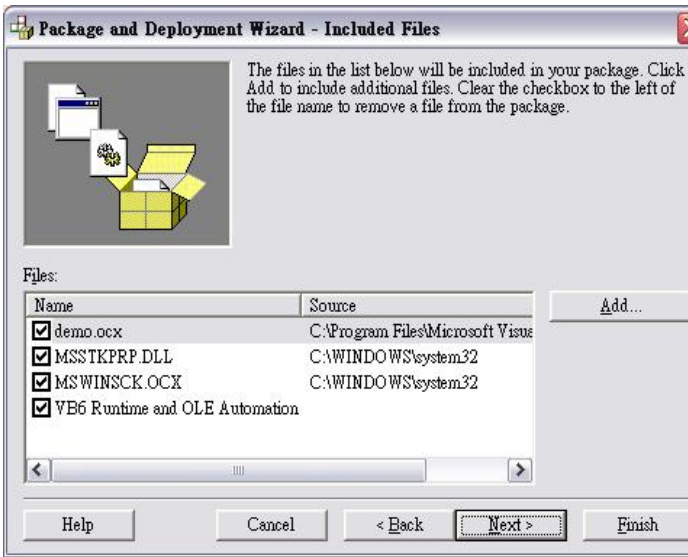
Package and Deployment Wizard - Included Files

The files in the list below will be included in your package. Click Add to include additional files. Clear the checkbox to the left of the file name to remove a file from the package.

Files:

| Name | Source |
|---|---|
| ☑ demo.ocx | C:\Program Files\Microsoft Visua |
| ☑ MSSTKPRP.DLL | C:\WINDOWS\system32 |
| ☑ MSWINSCK.OCX | C:\WINDOWS\system32 |
| ☑ VB6 Runtime and OLE Automation | |

Add...

Help Cancel < Back Next > Finish